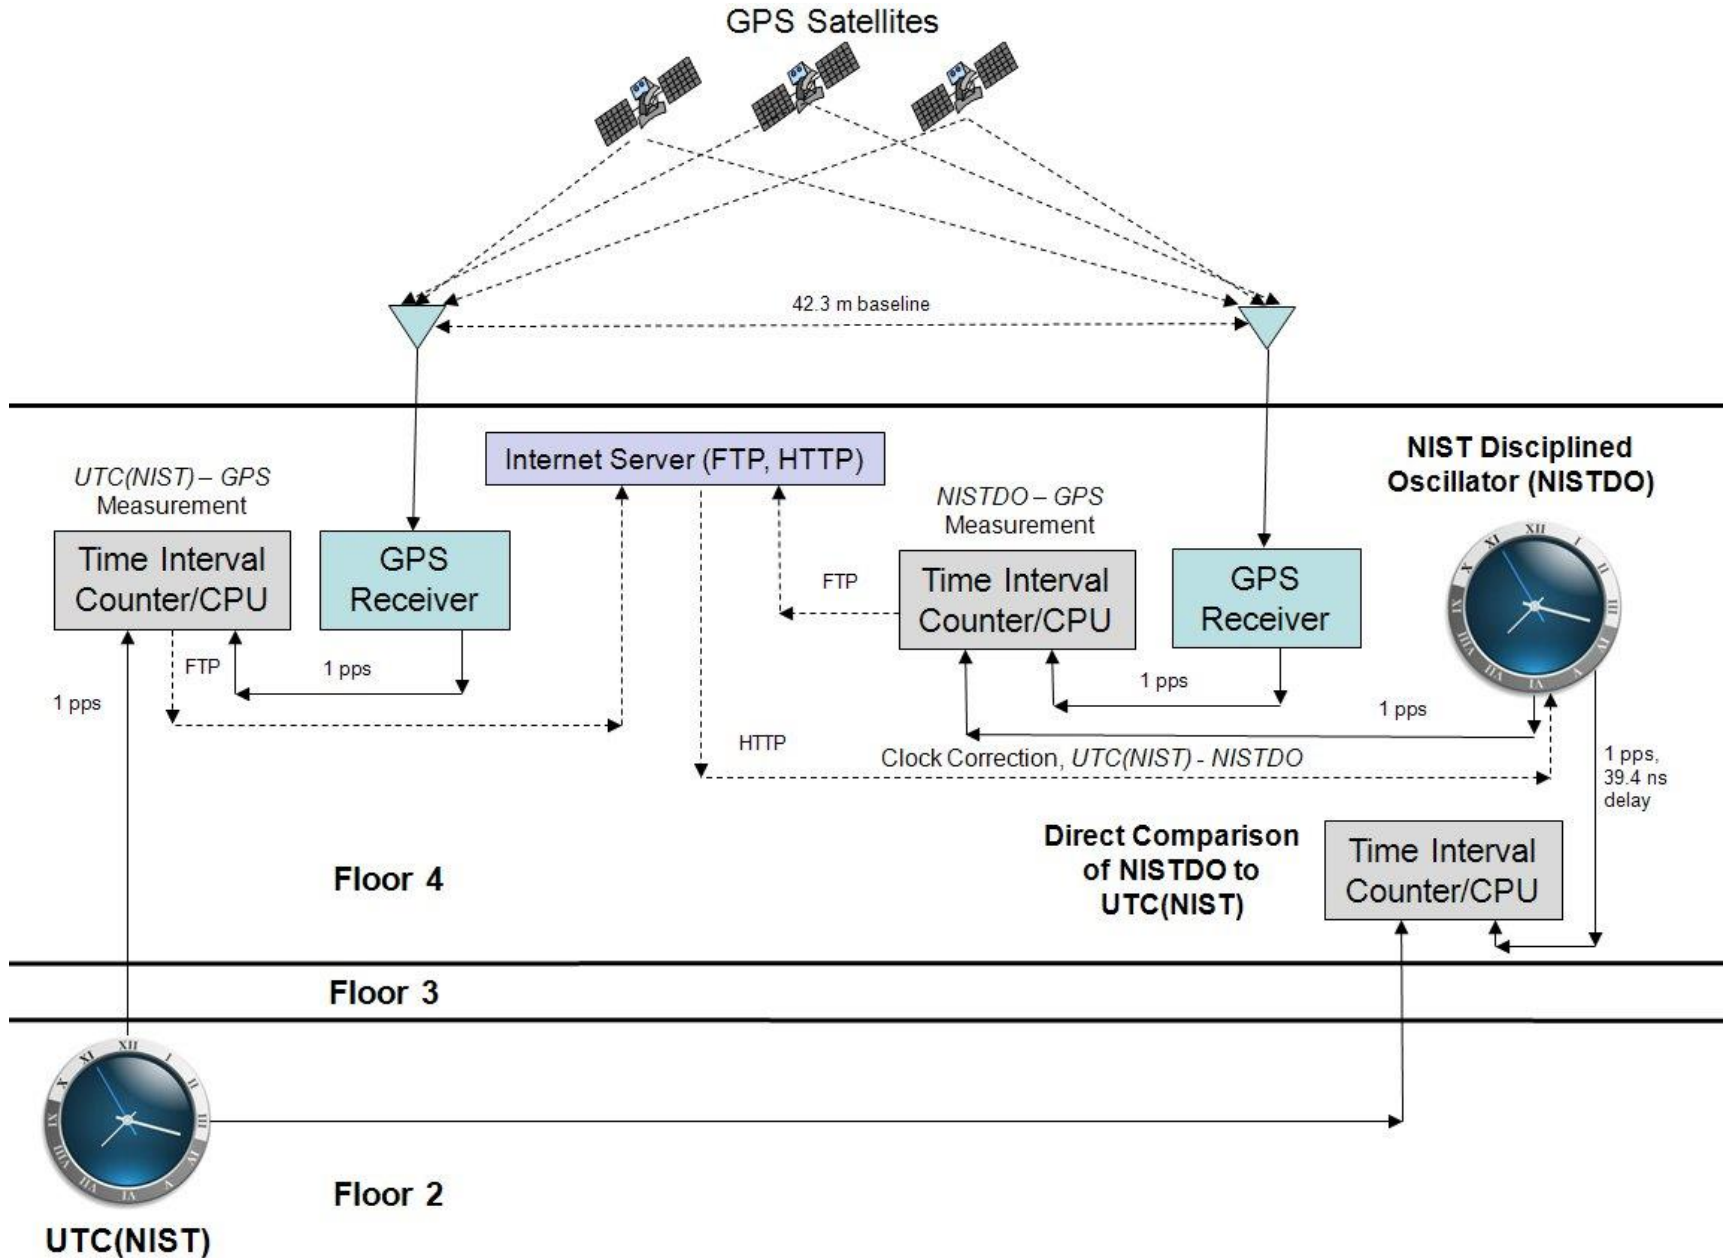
GPS Satellites

42.3 m baseline

Internet Server (FTP, HTTP)

UTC(NIST) – GPS Measurement

Time Interval Counter/CPU

GPS Receiver

FTP

1 pps

1 pps

NISTDO – GPS Measurement

FTP

Time Interval Counter/CPU

GPS Receiver

NIST Disciplined Oscillator (NISTDO)

1 pps

1 pps

HTTP

Clock Correction, UTC(NIST) - NISTDO

1 pps, 39.4 ns delay

Direct Comparison of NISTDO to UTC(NIST)

Time Interval Counter/CPU

Floor 4

Floor 3

Floor 2

UTC(NIST)